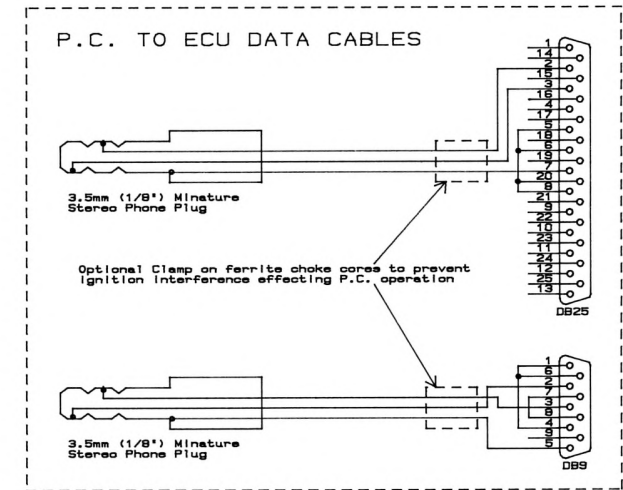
P.C. TO ECU DATA CABLES

1
14
2
15
3
16
4
17
5
18
6
19
7
20
8
21
9
22
10
23
11
24
12
25
13
DB25

3.5mm (1/8") Minature Stereo Phone Plug

Optional Clamp on ferrite choke cores to prevent ignition interference effecting P.C. operation

1
6
2
7
3
8
4
9
5
DB9

3.5mm (1/8") Minature Stereo Phone Plug